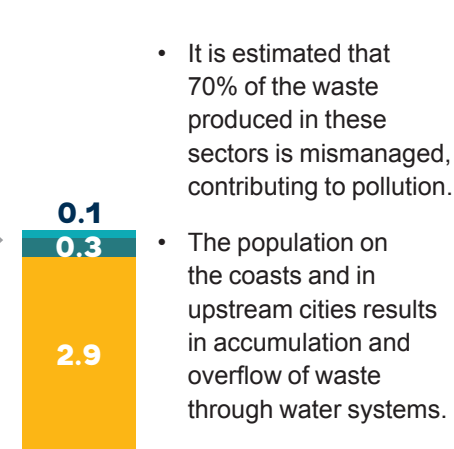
0.1

0.3

2.9

• It is estimated that 70% of the waste produced in these sectors is mismanaged, contributing to pollution.

• The population on the coasts and in upstream cities results in accumulation and overflow of waste through water systems.